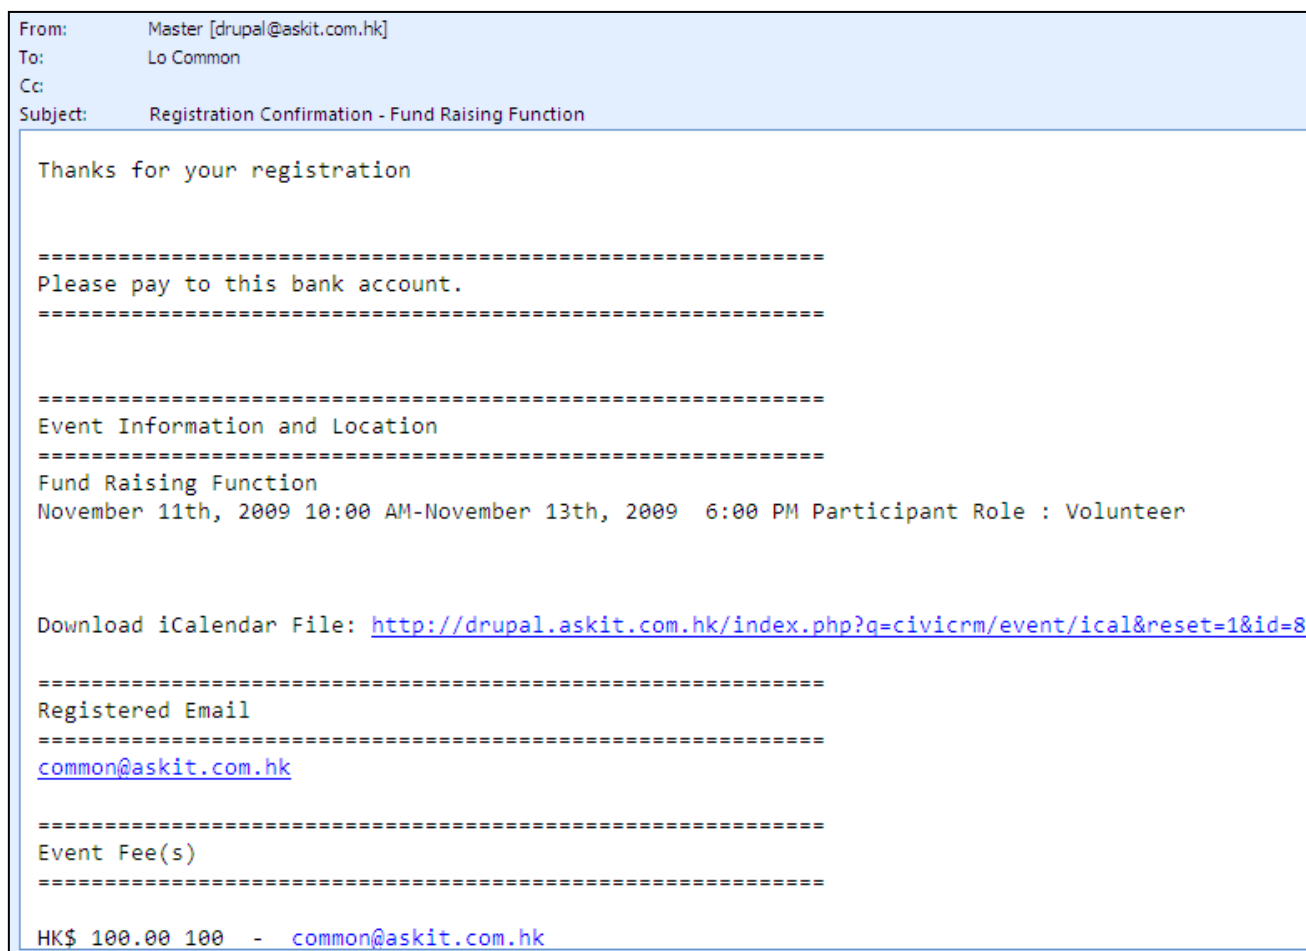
From: Master [drupal@askit.com.hk]
To: Lo Common
Cc:
Subject: Registration Confirmation - Fund Raising Function

Thanks for your registration

===========================================================
Please pay to this bank account.
===========================================================

===========================================================
Event Information and Location
===========================================================
Fund Raising Function
November 11th, 2009 10:00 AM-November 13th, 2009 6:00 PM Participant Role : Volunteer

Download iCalendar File: http://drupal.askit.com.hk/index.php?q=civicrm/event/ical&reset=1&id=8

===========================================================
Registered Email
===========================================================
common@askit.com.hk

===========================================================
Event Fee(s)
===========================================================

HK$ 100.00 100 - common@askit.com.hk